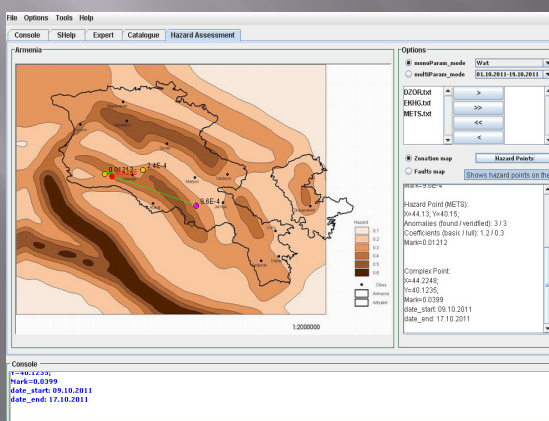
File Options Tools Help

Console SHelp Expert Catalogue Hazard Assessment

Armenia

8.0E-4 2.1E-3 2.4E-4

9.6E-4

Hazard

0-1

1-2

2-3

3-4

4-5

5-6

Cities

Armenia

Artsakh

1:2000000

Options

monoParam_mode Wat

multiParam_mode 01.10.2011-19.10.2011

DZOR.txt

EKHG.txt

METS.txt

>

>>

<<

<

Zonation map

Faults map

Hazard Points

Shows hazard points on the

Mark=9.6E-4

Hazard Point (METS):
X=44.13; Y=40.15;
Anomalies (found / verified): 3 / 3
Coefficients (basic / full): 1.2 / 0.3
Mark=0.01212

Complex Point:
X=44.2248;
Y=40.1235;
Mark=0.0399
date_start: 09.10.2011
date_end: 17.10.2011

Console

Y=40.1235;
Mark=0.0399
date_start: 09.10.2011
date_end: 17.10.2011